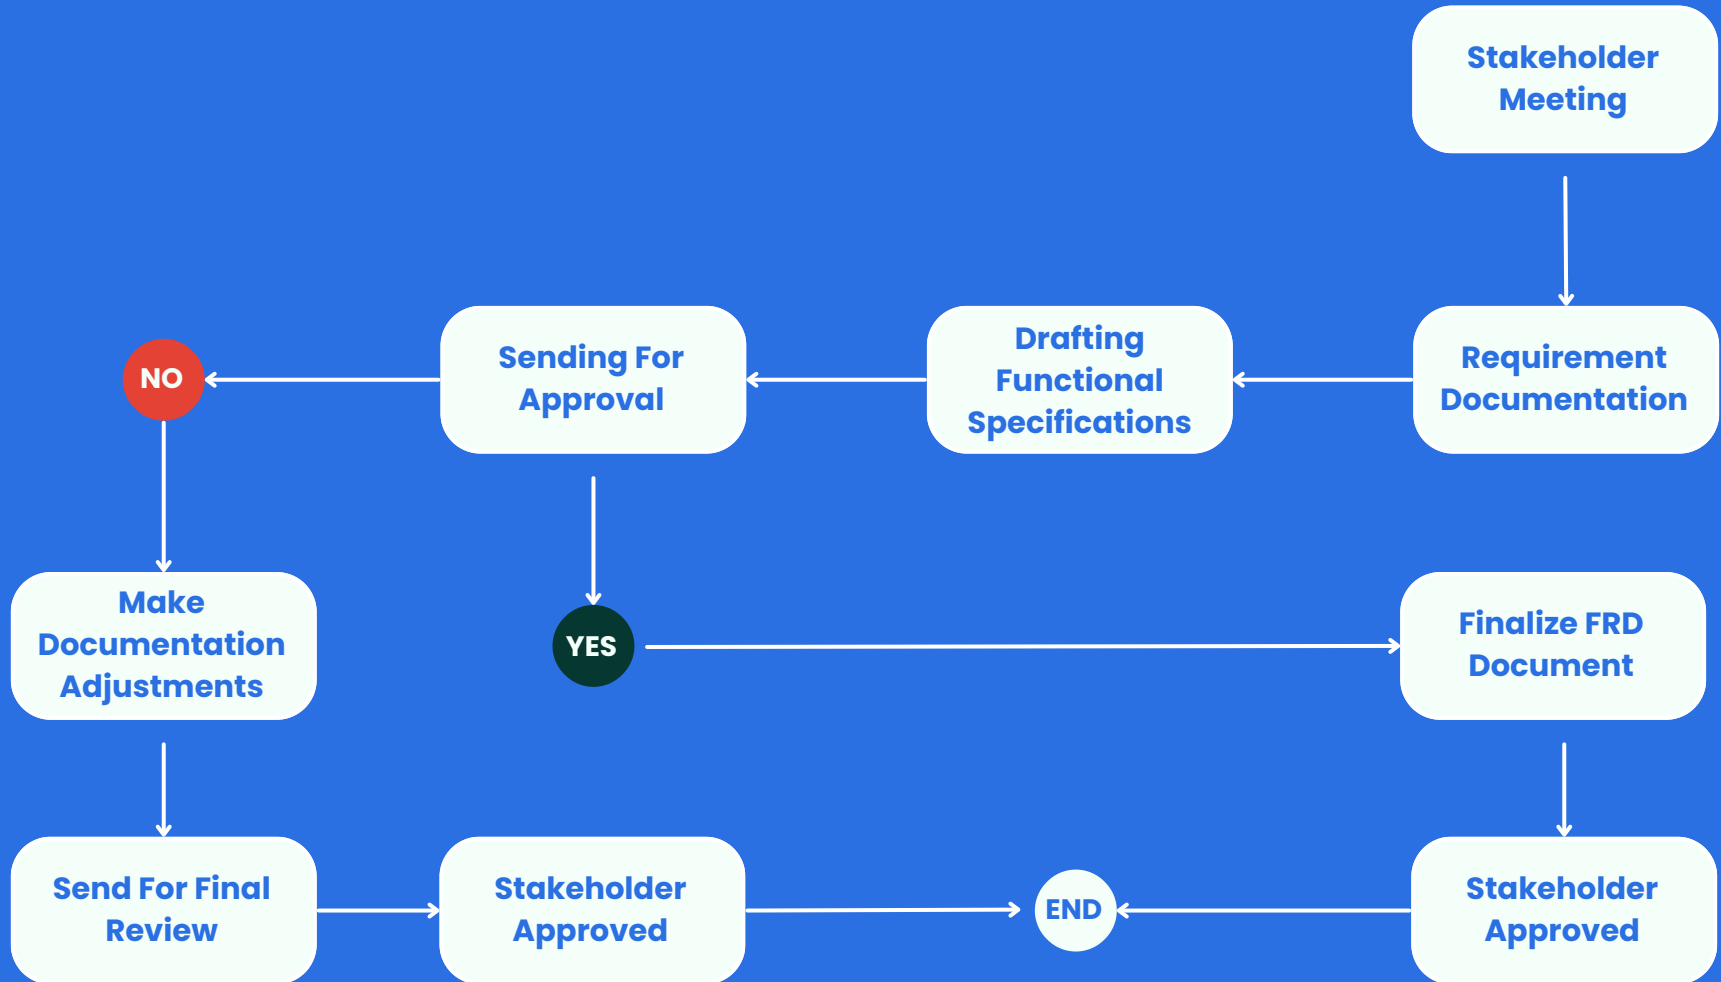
Stakeholder Meeting

Requirement Documentation

Drafting Functional Specifications

Sending For Approval

NO

Make Documentation Adjustments

YES

Finalize FRD Document

Send For Final Review

Stakeholder Approved

END

Stakeholder Approved